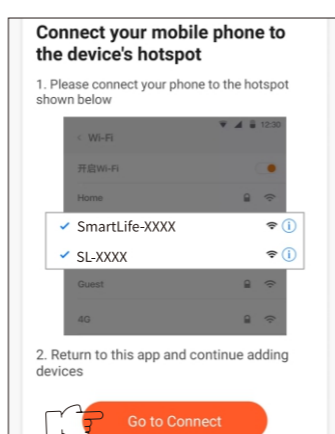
Connect your mobile phone to the device's hotspot

1. Please connect your phone to the hotspot shown below

12:30

< Wi-Fi

开启Wi-Fi

Home

✓ SmartLife-XXXX

✓ SL-XXXX

Guest

4G

2. Return to this app and continue adding devices

Go to Connect